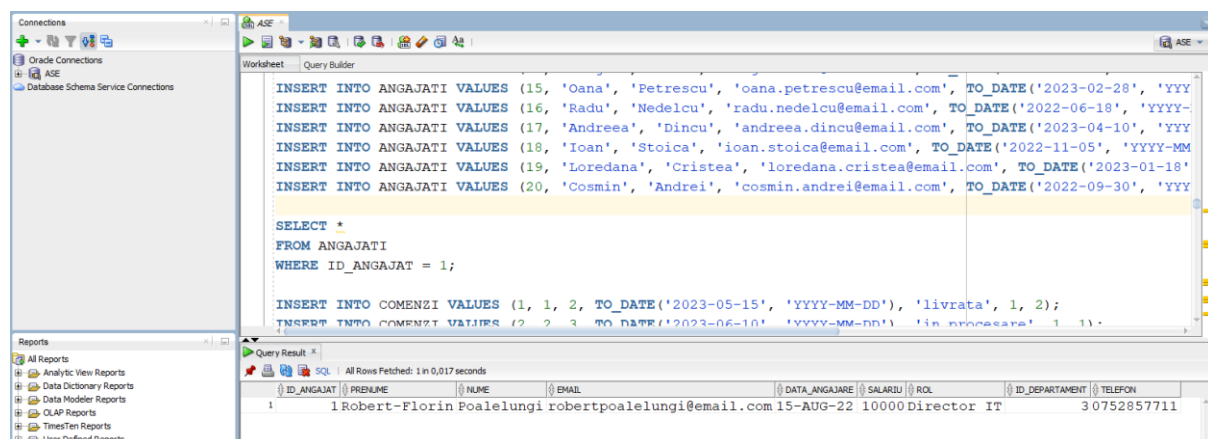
Connections
Oracle Connections
ASE
Database Schema Service Connections

ASE
Worksheet Query Builder

INSERT INTO ANGAJATI VALUES (15, 'Oana', 'Petrescu', 'oana.petrescu@email.com', TO_DATE('2023-02-28', 'YYY
INSERT INTO ANGAJATI VALUES (16, 'Radu', 'Nedelcu', 'radu.nedelcu@email.com', TO_DATE('2022-06-18', 'YYYY-
INSERT INTO ANGAJATI VALUES (17, 'Andreea', 'Dincu', 'andreea.dincu@email.com', TO_DATE('2023-04-10', 'YYY
INSERT INTO ANGAJATI VALUES (18, 'Ioan', 'Stoica', 'ioan.stoica@email.com', TO_DATE('2022-11-05', 'YYYY-MM
INSERT INTO ANGAJATI VALUES (19, 'Loredana', 'Cristea', 'loredana.cristea@email.com', TO_DATE('2023-01-18'
INSERT INTO ANGAJATI VALUES (20, 'Cosmin', 'Andrei', 'cosmin.andrei@email.com', TO_DATE('2022-09-30', 'YYY

SELECT *
FROM ANGAJATI
WHERE ID_ANGAJAT = 1;

INSERT INTO COMENZI VALUES (1, 1, 2, TO_DATE('2023-05-15', 'YYYY-MM-DD'), 'livrata', 1, 2);
INSERT INTO COMENZI VALUES (2, 2, 3, TO_DATE('2023-06-10', 'YYYY-MM-DD'), 'in procesare', 1, 1);

Reports
All Reports
Analytic View Reports
Data Dictionary Reports
Data Modeler Reports
OLAP Reports
TimesTen Reports

Query Result
SQL | All Rows Fetched: 1 in 0,017 seconds

| | ID_ANGAJAT | PRENUME | NUME | EMAIL | DATA_ANGAJARE | SALARIU | ROL | ID_DEPARTAMENT | TELEFON |
|---|---|---|---|---|---|---|---|---|---|
| 1 | 1 | Robert-Florin | Poalelungi | robertpoalelungi@email.com | 15-AUG-22 | 10000 | Director IT | 3 | 0752857711 |

ASE